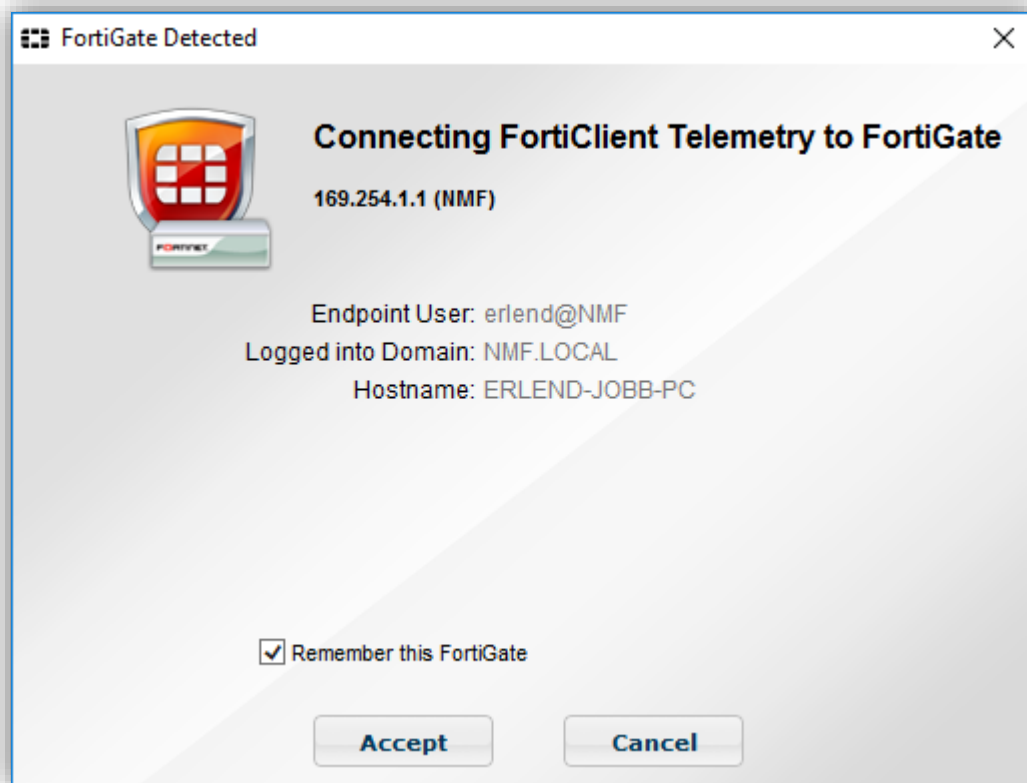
FortiGate Detected

×

FORTINET

Connecting FortiClient Telemetry to FortiGate

169.254.1.1 (NMF)

Endpoint User: erlend@NMF
Logged into Domain: NMF.LOCAL
Hostname: ERLEND-JOBB-PC

Remember this FortiGate

Accept

Cancel